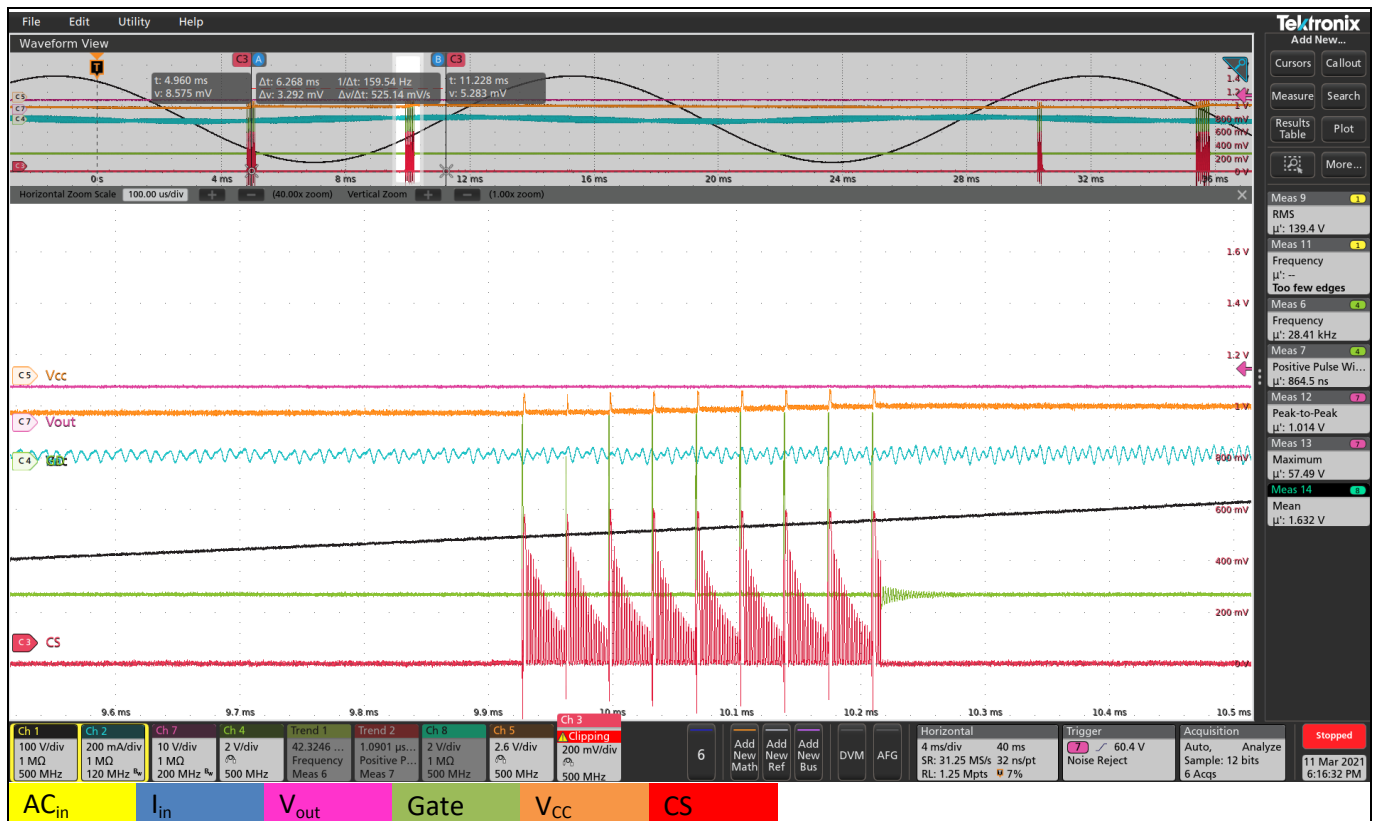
File Edit Utility Help

Tektronix
Add New...

Waveform View

T
C3 A
B C3

t: 4.960 ms
v: 8.575 mV

Δt: 6.268 ms
Δv: 3.292 mV

1/Δt: 159.54 Hz
Δv/Δt: 525.14 mV/s

t: 11.228 ms
v: 5.283 mV

C5
C7
C4
C3

0 s 4 ms 8 ms 12 ms 16 ms 20 ms 24 ms 28 ms 32 ms 36 ms

1.4
1.2
1 V
800 mV
600 mV
400 mV
200 mV
0 V

Horizontal Zoom Scale 100.00 us/div + − (40.00x zoom) Vertical Zoom + − (1.00x zoom)

1.6 V
1.4 V
1.2 V
1 V
800 mV
600 mV
400 mV
200 mV
0 V

C5 Vcc
C7 Vout
C4 Gat
C3 CS

9.6 ms 9.7 ms 9.8 ms 9.9 ms 10 ms 10.1 ms 10.2 ms 10.3 ms 10.4 ms 10.5 ms

Cursors
Callout
Measure
Search
Results Table
Plot
More...

Meas 9 1
RMS
μ': 139.4 V

Meas 11 1
Frequency
μ': --
Too few edges

Meas 6 4
Frequency
μ': 28.41 kHz

Meas 7 4
Positive Pulse Wi...
μ': 864.5 ns

Meas 12 7
Peak-to-Peak
μ': 1.014 V

Meas 13 7
Maximum
μ': 57.49 V

Meas 14 8
Mean
μ': 1.632 V

| Ch 1 | Ch 2 | Ch 7 | Ch 4 | Trend 1 | Trend 2 | Ch 8 | Ch 5 | Ch 3 |
|---|---|---|---|---|---|---|---|---|
| 100 V/div | 200 mA/div | 10 V/div | 2 V/div | 42.3246 ... | 1.0901 μs... | 2 V/div | 2.6 V/div | Clipping |
| 1 MΩ | 1 MΩ | 1 MΩ | | Frequency | Positive P... | 1 MΩ | | 200 mV/div |
| 500 MHz | 120 MHz | 200 MHz | 500 MHz | Meas 6 | Meas 7 | 500 MHz | 500 MHz | 500 MHz |

6
Add New Math
Add New Ref
Add New Bus
DVM
AFG

Horizontal
4 ms/div 40 ms
SR: 31.25 MS/s 32 ns/pt
RL: 1.25 Mpts 7%

Trigger
7 60.4 V
Noise Reject

Acquisition
Auto, Analyze
Sample: 12 bits
6 Acqs

Stopped
11 Mar 2021
6:16:32 PM

AC$_{in}$ I$_{in}$ V$_{out}$ Gate V$_{CC}$ CS